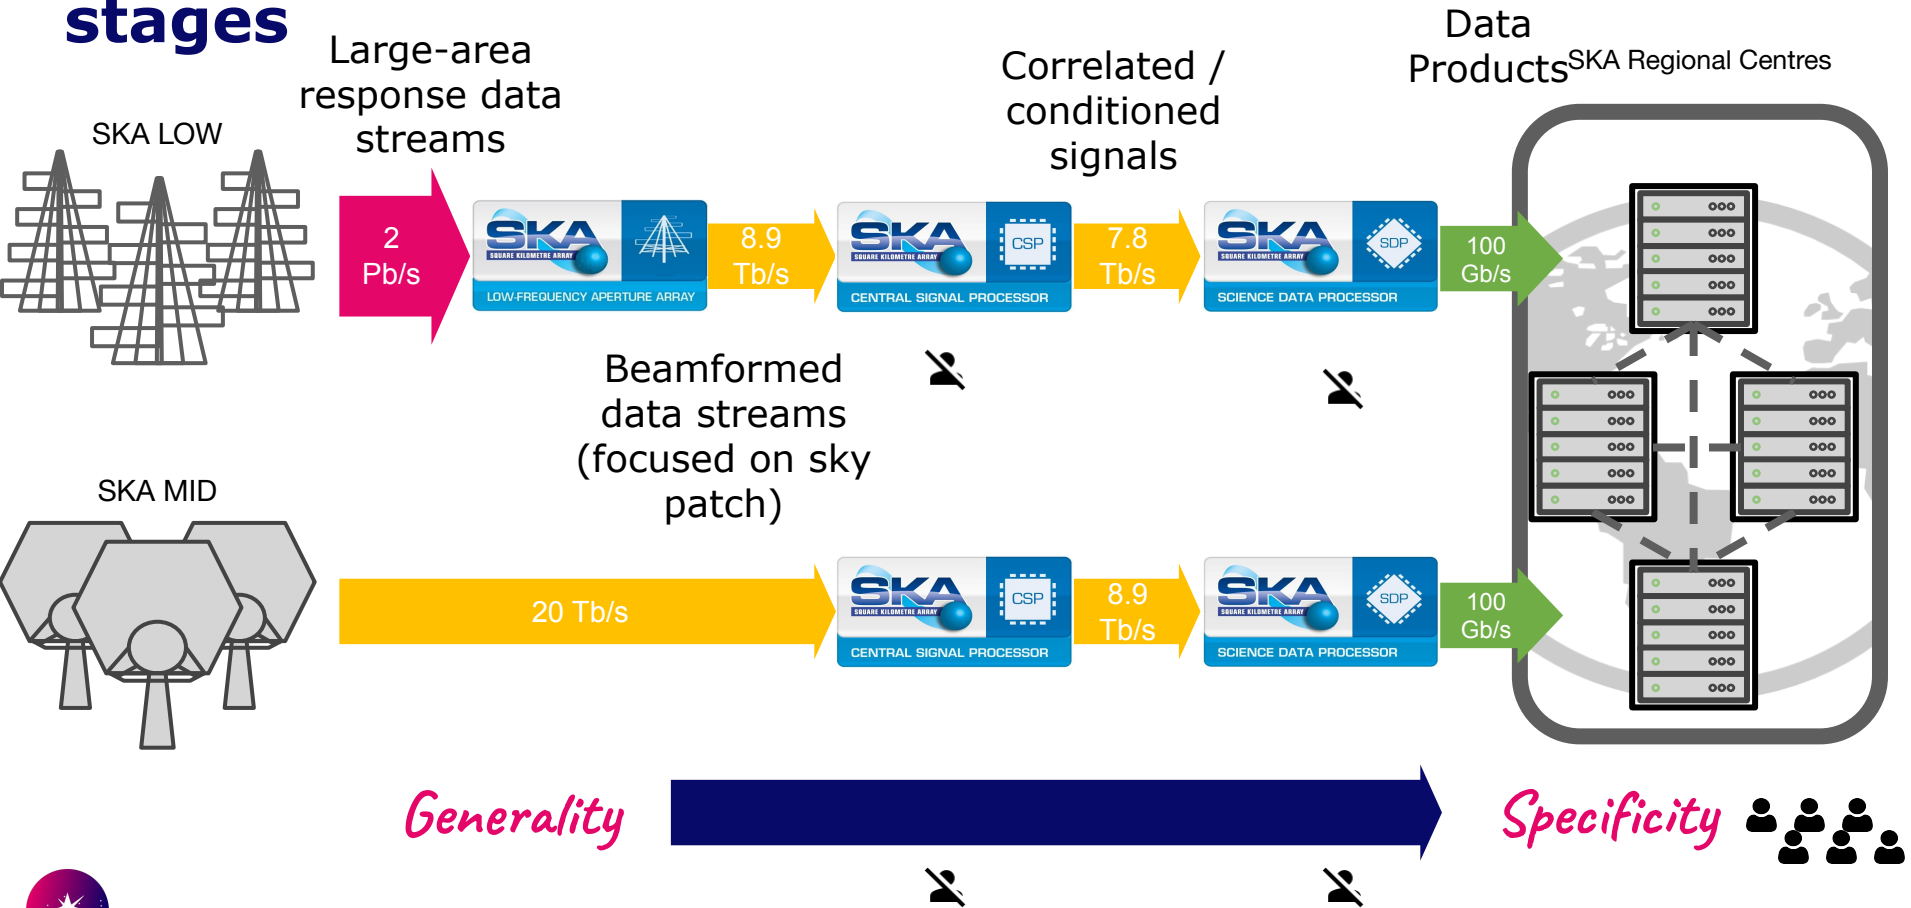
stages

Large-area response data streams

Correlated / conditioned signals

Data Products

SKA Regional Centres

SKA LOW

2 Pb/s

SKA SQUARE KILOMETRE ARRAY
LOW-FREQUENCY APERTURE ARRAY

8.9 Tb/s

SKA SQUARE KILOMETRE ARRAY CSP
CENTRAL SIGNAL PROCESSOR

7.8 Tb/s

SKA SQUARE KILOMETRE ARRAY SDP
SCIENCE DATA PROCESSOR

100 Gb/s

Beamformed data streams (focused on sky patch)

SKA MID

20 Tb/s

SKA SQUARE KILOMETRE ARRAY CSP
CENTRAL SIGNAL PROCESSOR

8.9 Tb/s

SKA SQUARE KILOMETRE ARRAY SDP
SCIENCE DATA PROCESSOR

100 Gb/s

Generality

Specificity